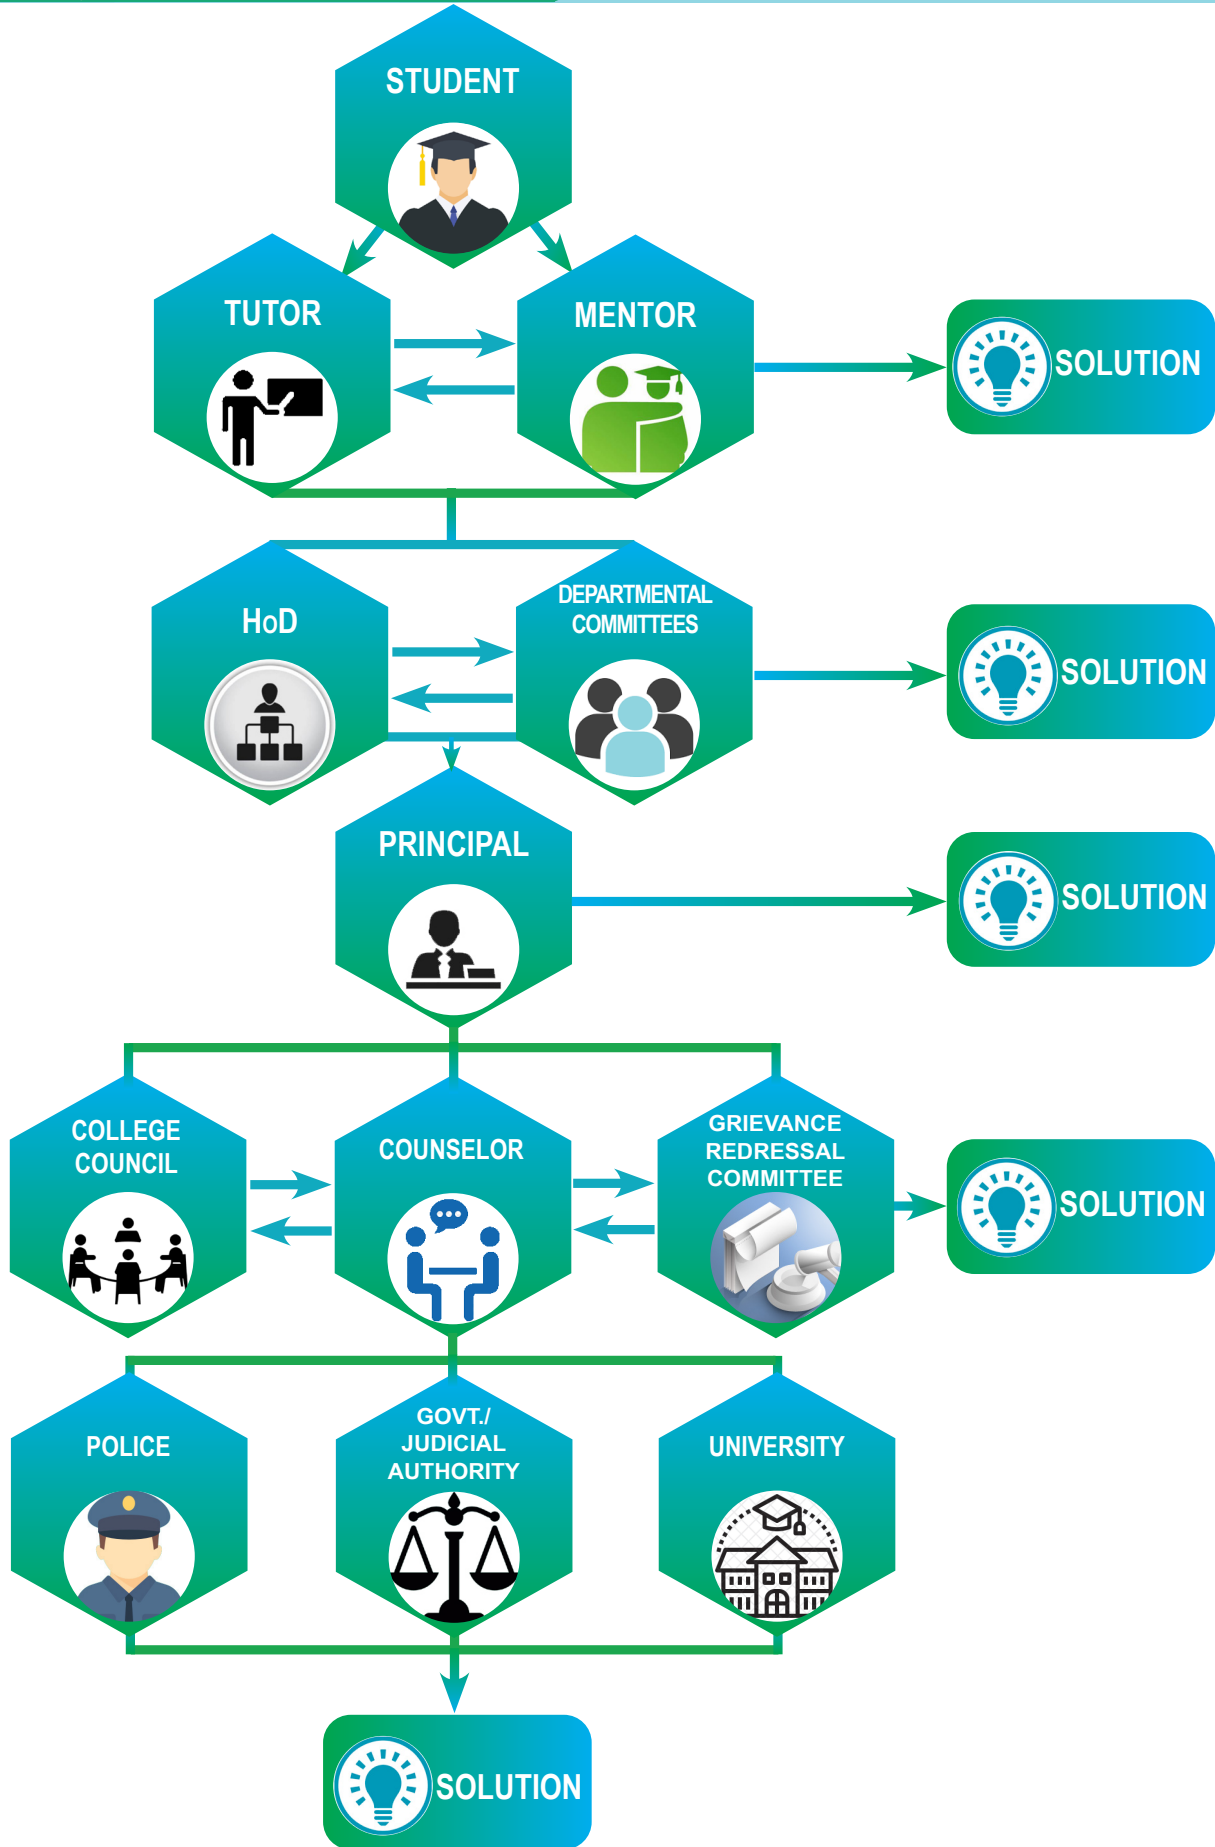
STUDENT

TUTOR

MENTOR

SOLUTION

HoD

DEPARTMENTAL COMMITTEES

SOLUTION

PRINCIPAL

SOLUTION

COLLEGE COUNCIL

COUNSELOR

GRIEVANCE REDRESSAL COMMITTEE

SOLUTION

POLICE

GOVT./ JUDICIAL AUTHORITY

UNIVERSITY

SOLUTION